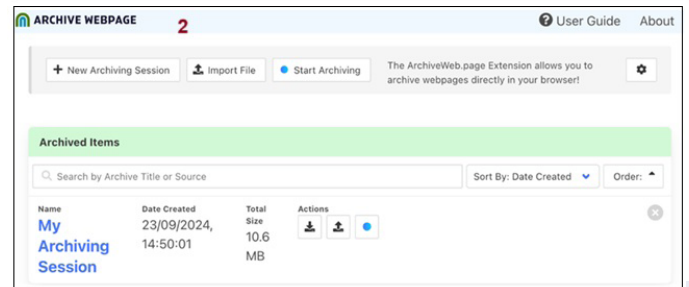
ARCHIVE WEBPAGE 2

User Guide About

New Archiving Session Import File Start Archiving

The ArchiveWeb.page Extension allows you to archive webpages directly in your browser!

Archived Items

Search by Archive Title or Source

Sort By: Date Created

Order:

| Name | Date Created | Total Size | Actions |
|---|---|---|---|
| My Archiving Session | 23/09/2024, 14:50:01 | 10.6 MB | |